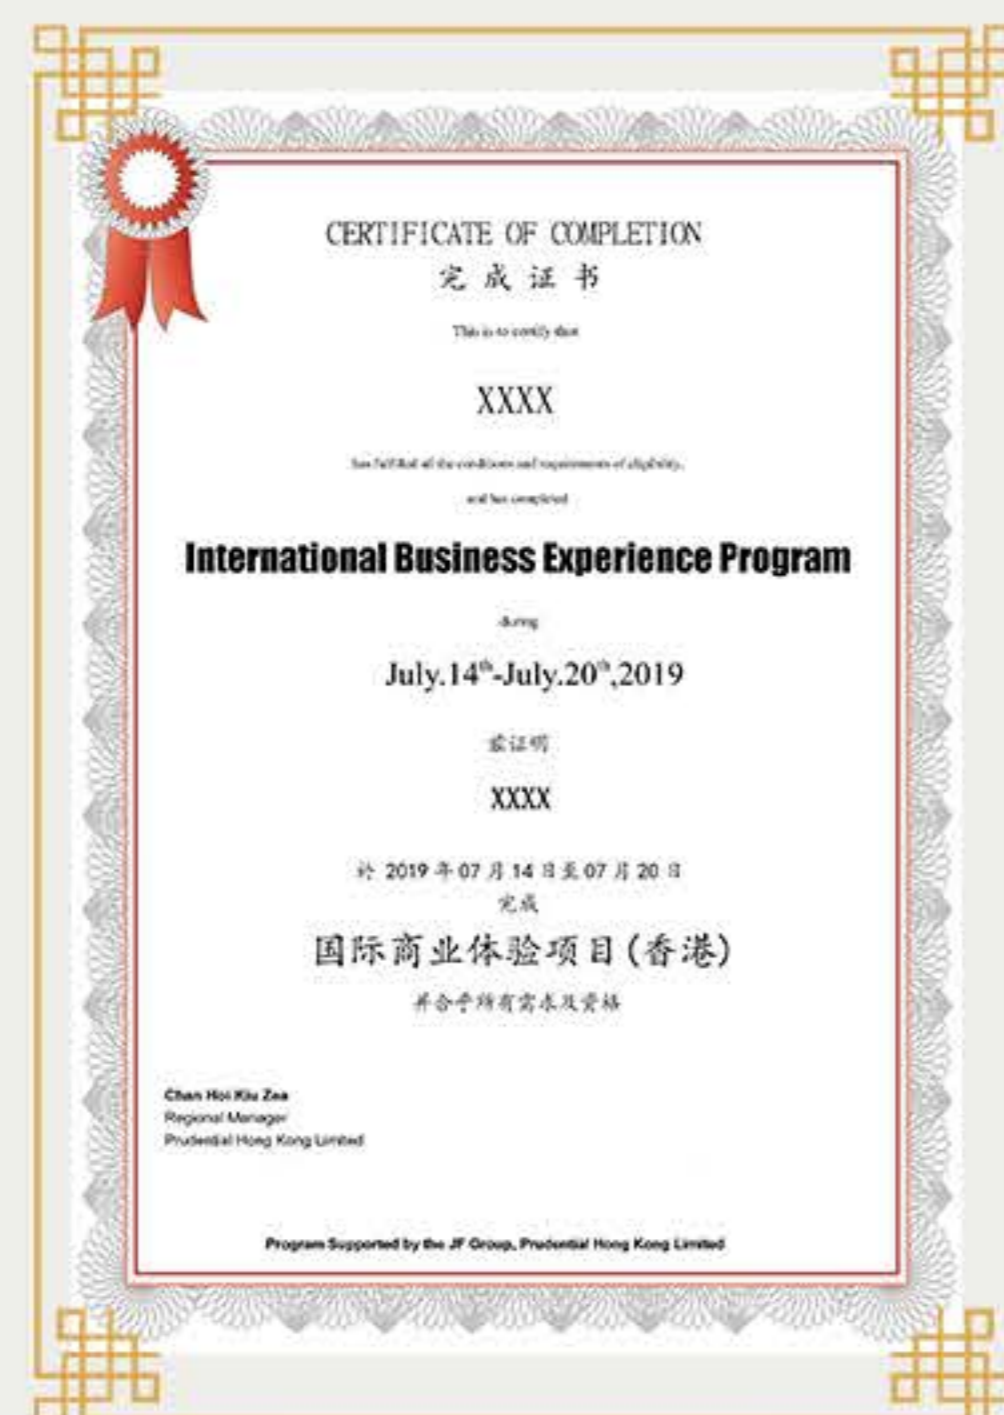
CERTIFICATE OF COMPLETION
完成证书

This is to certify that

XXXX

has fulfilled all the conditions and requirements of eligibility,

and has completed

International Business Experience Program

during

July.14$^{th}$-July.20$^{th}$,2019

兹证明

XXXX

於 2019 年 07 月 14 日至 07 月 20 日
完成

国际商业体验项目(香港)

并合乎所有需求及资格

Chan Hoi Kiu Zoe
Regional Manager
Prudential Hong Kong Limited

Program Supported by the JF Group, Prudential Hong Kong Limited